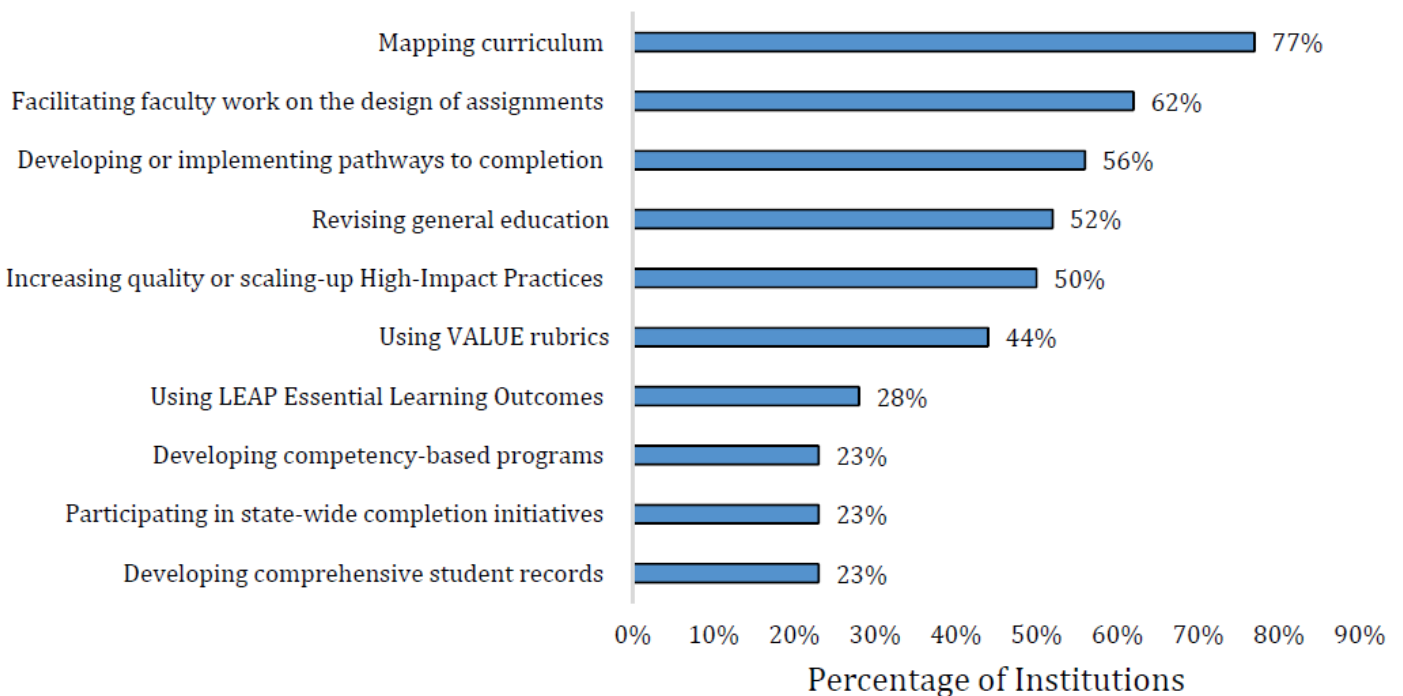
Mapping curriculum 77%

Facilitating faculty work on the design of assignments 62%

Developing or implementing pathways to completion 56%

Revising general education 52%

Increasing quality or scaling-up High-Impact Practices 50%

Using VALUE rubrics 44%

Using LEAP Essential Learning Outcomes 28%

Developing competency-based programs 23%

Participating in state-wide completion initiatives 23%

Developing comprehensive student records 23%

0% 10% 20% 30% 40% 50% 60% 70% 80% 90%

Percentage of Institutions